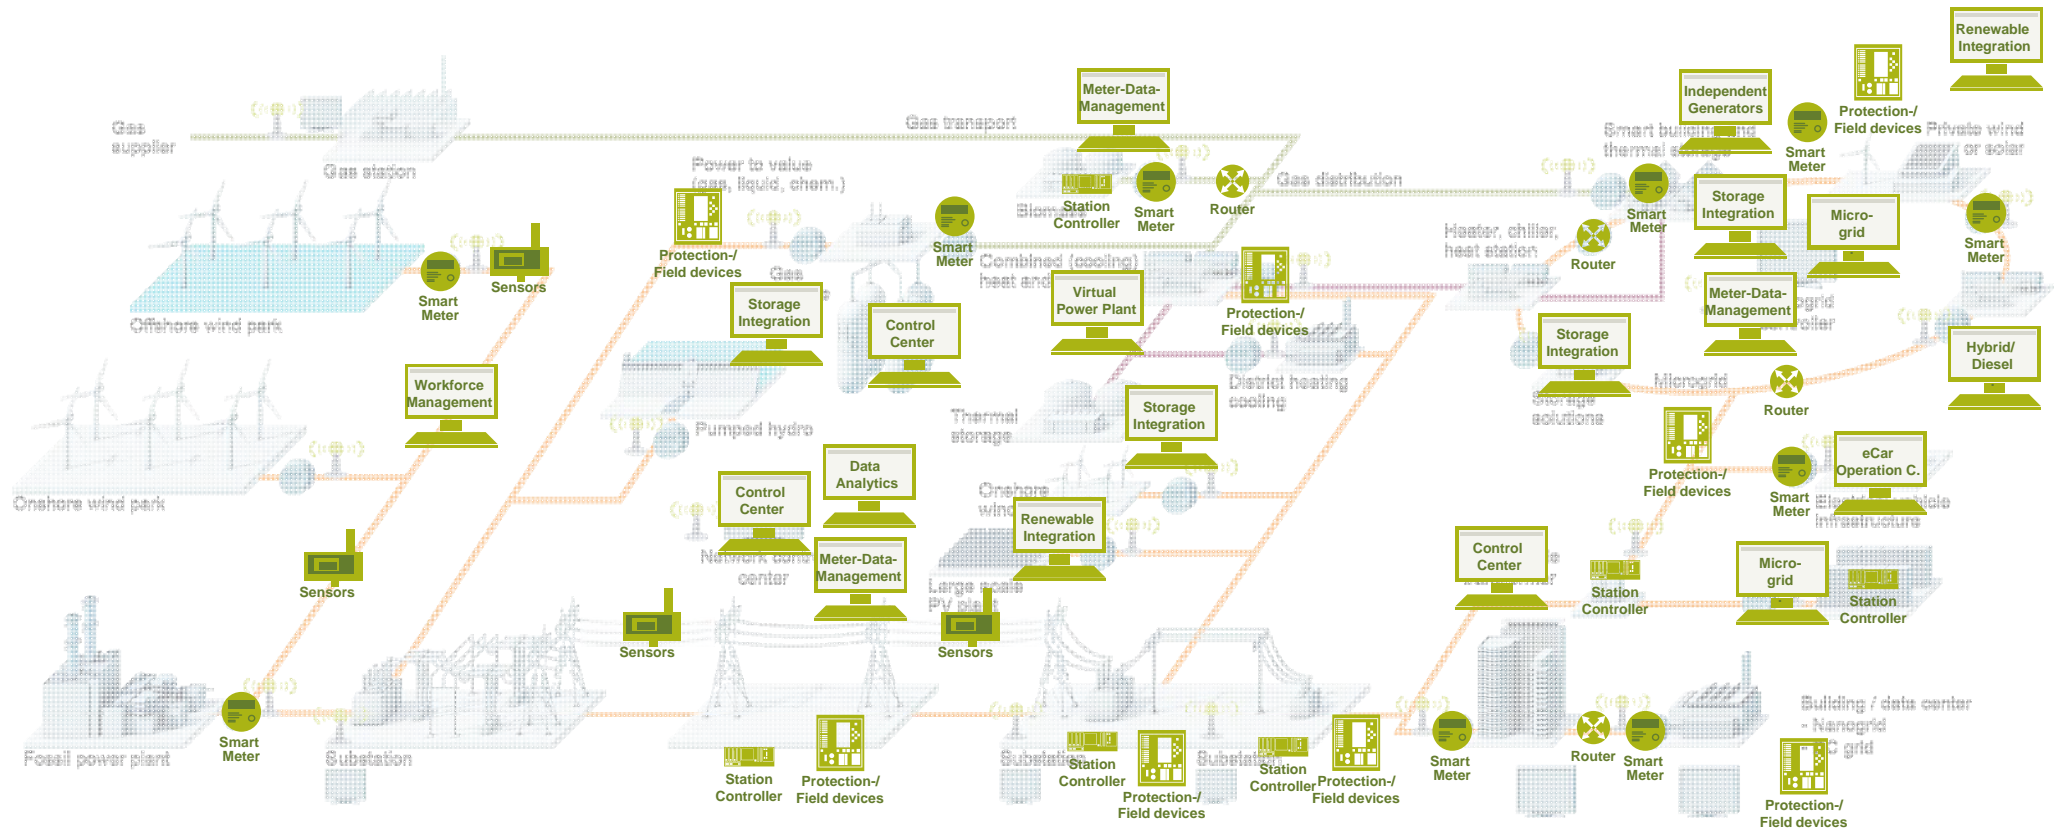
Gas supplier

Gas station

Gas transport

Meter-Data-Management

Renewable Integration

Independent Generators

Protection-/ Field devices

Private wind or solar

Smart building and thermal storage

Smart Meter

Power to value (gas, liquid, chem.)

Station Controller

Smart Meter

Router

Gas distribution

Smart Meter

Storage Integration

Micro-grid

Smart Meter

Offshore wind park

Smart Meter

Sensors

Protection-/ Field devices

Smart Meter

Biomass

Combined (cooling) heat and

Heater, chiller, heat station

Router

Storage Integration

Control Center

Virtual Power Plant

Protection-/ Field devices

Meter-Data-Management

Microgrid controller

Storage Integration

Hybrid/ Diesel

Workforce Management

Pumped hydro

District heating cooling

Storage solutions

Microgrid

Router

Thermal storage

Storage Integration

Onshore wind park

Data Analytics

Control Center

Protection-/ Field devices

Smart Meter

eCar Operation C.

Electric vehicle infrastructure

Onshore wind

Renewable Integration

Network control center

Meter-Data-Management

Control Center

Sensors

Large scale PV plant

Station Controller

Micro-grid

Station Controller

Sensors

Sensors

Fossil power plant

Smart Meter

Substation

Station Controller

Protection-/ Field devices

Substation

Station Controller

Substation

Station Controller

Protection-/ Field devices

Protection-/ Field devices

Smart Meter

Router

Smart Meter

Building / data center - Nanogrid DC grid

Protection-/ Field devices